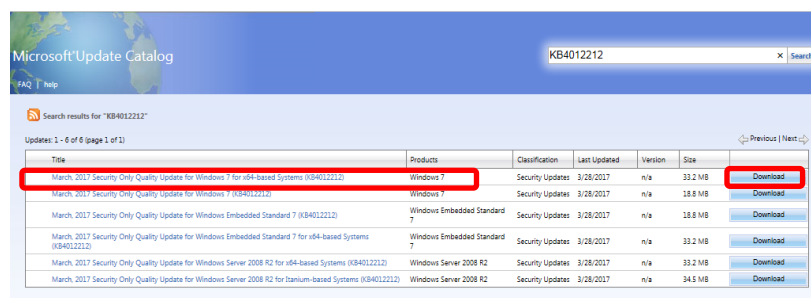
Microsoft®Update Catalog

FAQ | help

KB4012212 × Search

Search results for "KB4012212"

Updates: 1 - 6 of 6 (page 1 of 1)

Previous | Next

| Title | Products | Classification | Last Updated | Version | Size | |
|---|---|---|---|---|---|---|
| March, 2017 Security Only Quality Update for Windows 7 for x64-based Systems (KB4012212) | Windows 7 | Security Updates | 3/28/2017 | n/a | 33.2 MB | Download |
| March, 2017 Security Only Quality Update for Windows 7 (KB4012212) | Windows 7 | Security Updates | 3/28/2017 | n/a | 18.8 MB | Download |
| March, 2017 Security Only Quality Update for Windows Embedded Standard 7 (KB4012212) | Windows Embedded Standard 7 | Security Updates | 3/28/2017 | n/a | 18.8 MB | Download |
| March, 2017 Security Only Quality Update for Windows Embedded Standard 7 for x64-based Systems (KB4012212) | Windows Embedded Standard 7 | Security Updates | 3/28/2017 | n/a | 33.2 MB | Download |
| March, 2017 Security Only Quality Update for Windows Server 2008 R2 for x64-based Systems (KB4012212) | Windows Server 2008 R2 | Security Updates | 3/28/2017 | n/a | 33.2 MB | Download |
| March, 2017 Security Only Quality Update for Windows Server 2008 R2 for Itanium-based Systems (KB4012212) | Windows Server 2008 R2 | Security Updates | 3/28/2017 | n/a | 34.5 MB | Download |